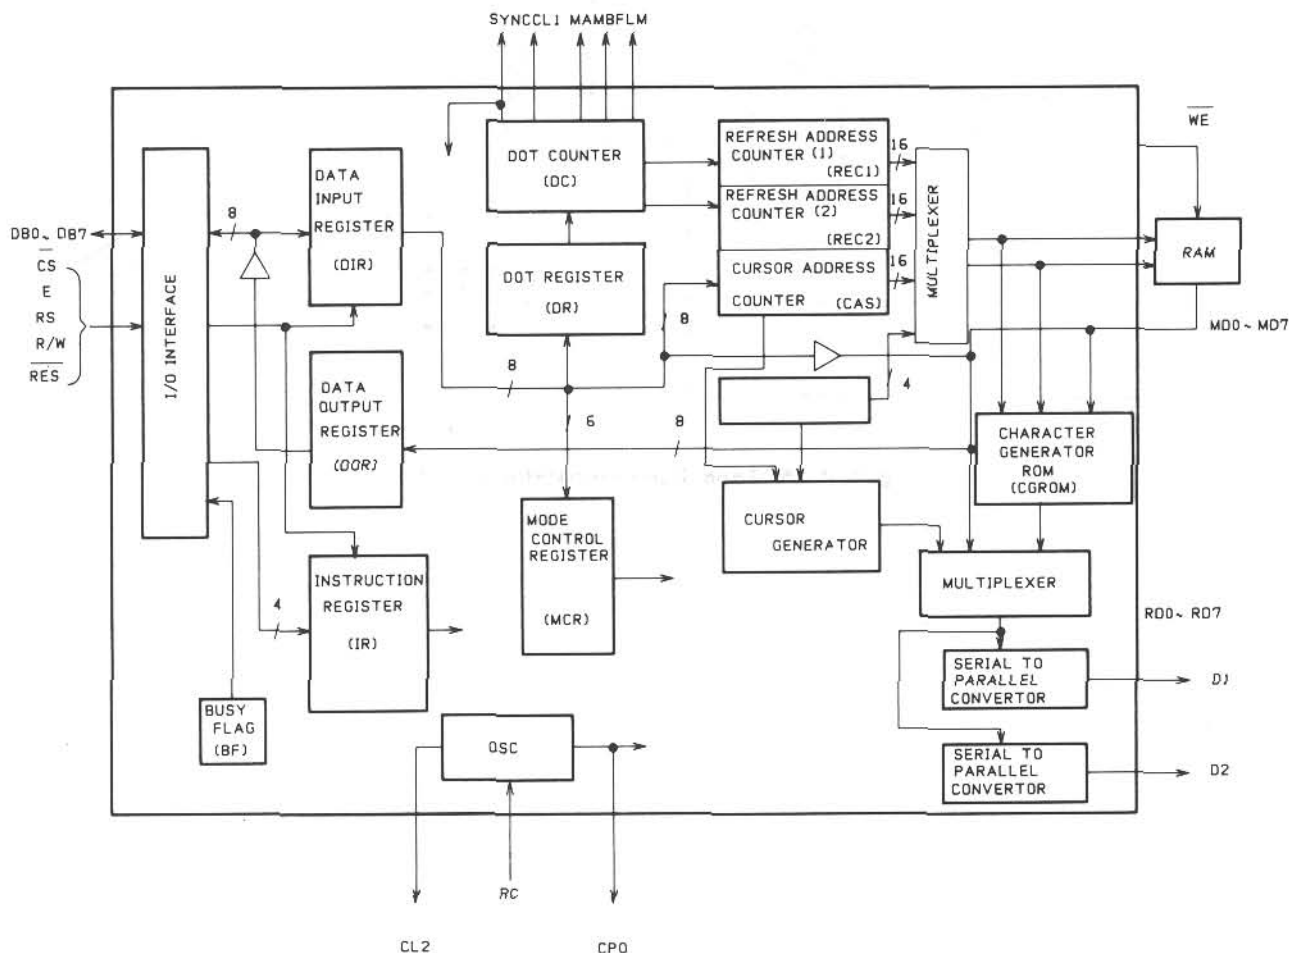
SYNC CL1 MA MB FLM

DB0 ~ DB7

$\overline{CS}$
E
RS
R/W
$\overline{RES}$

I/O INTERFACE

8

DATA INPUT REGISTER (DIR)

DATA OUTPUT REGISTER (DOR)

4

INSTRUCTION REGISTER (IR)

BUSY FLAG (BF)

DOT COUNTER (DC)

DOT REGISTER (DR)

8

6

8

8

MODE CONTROL REGISTER (MCR)

OSC

CL2

RC

CPO

REFRESH ADDRESS COUNTER (1) (REC1)

REFRESH ADDRESS COUNTER (2) (REC2)

CURSOR ADDRESS COUNTER (CAS)

16

16

16

MULTIPLEXER

4

CURSOR GENERATOR

$\overline{WE}$

RAM

MD0 ~ MD7

CHARACTER GENERATOR ROM (CGROM)

MULTIPLEXER

RD0 ~ RD7

SERIAL TO PARALLEL CONVERTOR

D1

SERIAL TO PARALLEL CONVERTOR

D2